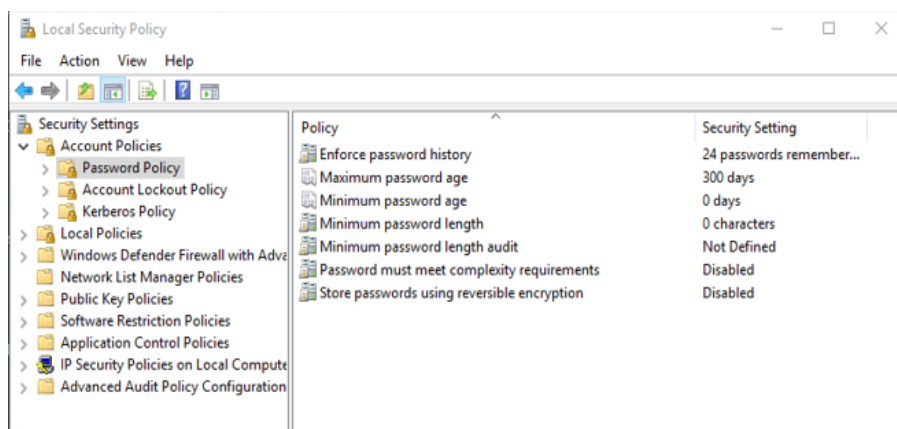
Local Security Policy

File Action View Help

Security Settings
Account Policies
Password Policy
Account Lockout Policy
Kerberos Policy
Local Policies
Windows Defender Firewall with Adva
Network List Manager Policies
Public Key Policies
Software Restriction Policies
Application Control Policies
IP Security Policies on Local Compute
Advanced Audit Policy Configuration

| Policy | Security Setting |
|---|---|
| Enforce password history | 24 passwords remember... |
| Maximum password age | 300 days |
| Minimum password age | 0 days |
| Minimum password length | 0 characters |
| Minimum password length audit | Not Defined |
| Password must meet complexity requirements | Disabled |
| Store passwords using reversible encryption | Disabled |